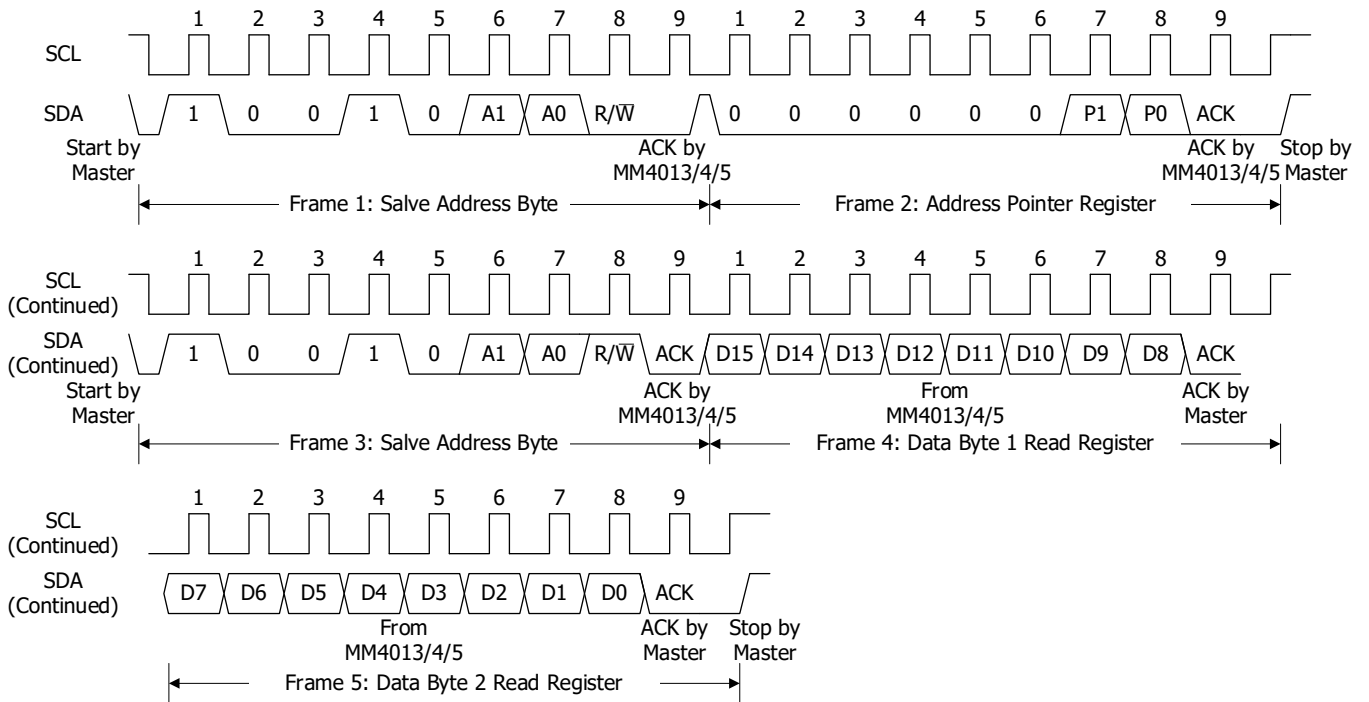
1 2 3 4 5 6 7 8 9 1 2 3 4 5 6 7 8 9

SCL

SDA 1 0 0 1 0 A1 A0 R/$\overline{W}$ 0 0 0 0 0 0 P1 P0 ACK

Start by Master

ACK by MM4013/4/5

ACK by MM4013/4/5

Stop by Master

Frame 1: Salve Address Byte

Frame 2: Address Pointer Register

1 2 3 4 5 6 7 8 9 1 2 3 4 5 6 7 8 9

SCL (Continued)

SDA (Continued) 1 0 0 1 0 A1 A0 R/$\overline{W}$ ACK D15 D14 D13 D12 D11 D10 D9 D8 ACK

Start by Master

ACK by MM4013/4/5

From MM4013/4/5

ACK by Master

Frame 3: Salve Address Byte

Frame 4: Data Byte 1 Read Register

1 2 3 4 5 6 7 8 9

SCL (Continued)

SDA (Continued) D7 D6 D5 D4 D3 D2 D1 D0 ACK

From MM4013/4/5

ACK by Master

Stop by Master

Frame 5: Data Byte 2 Read Register